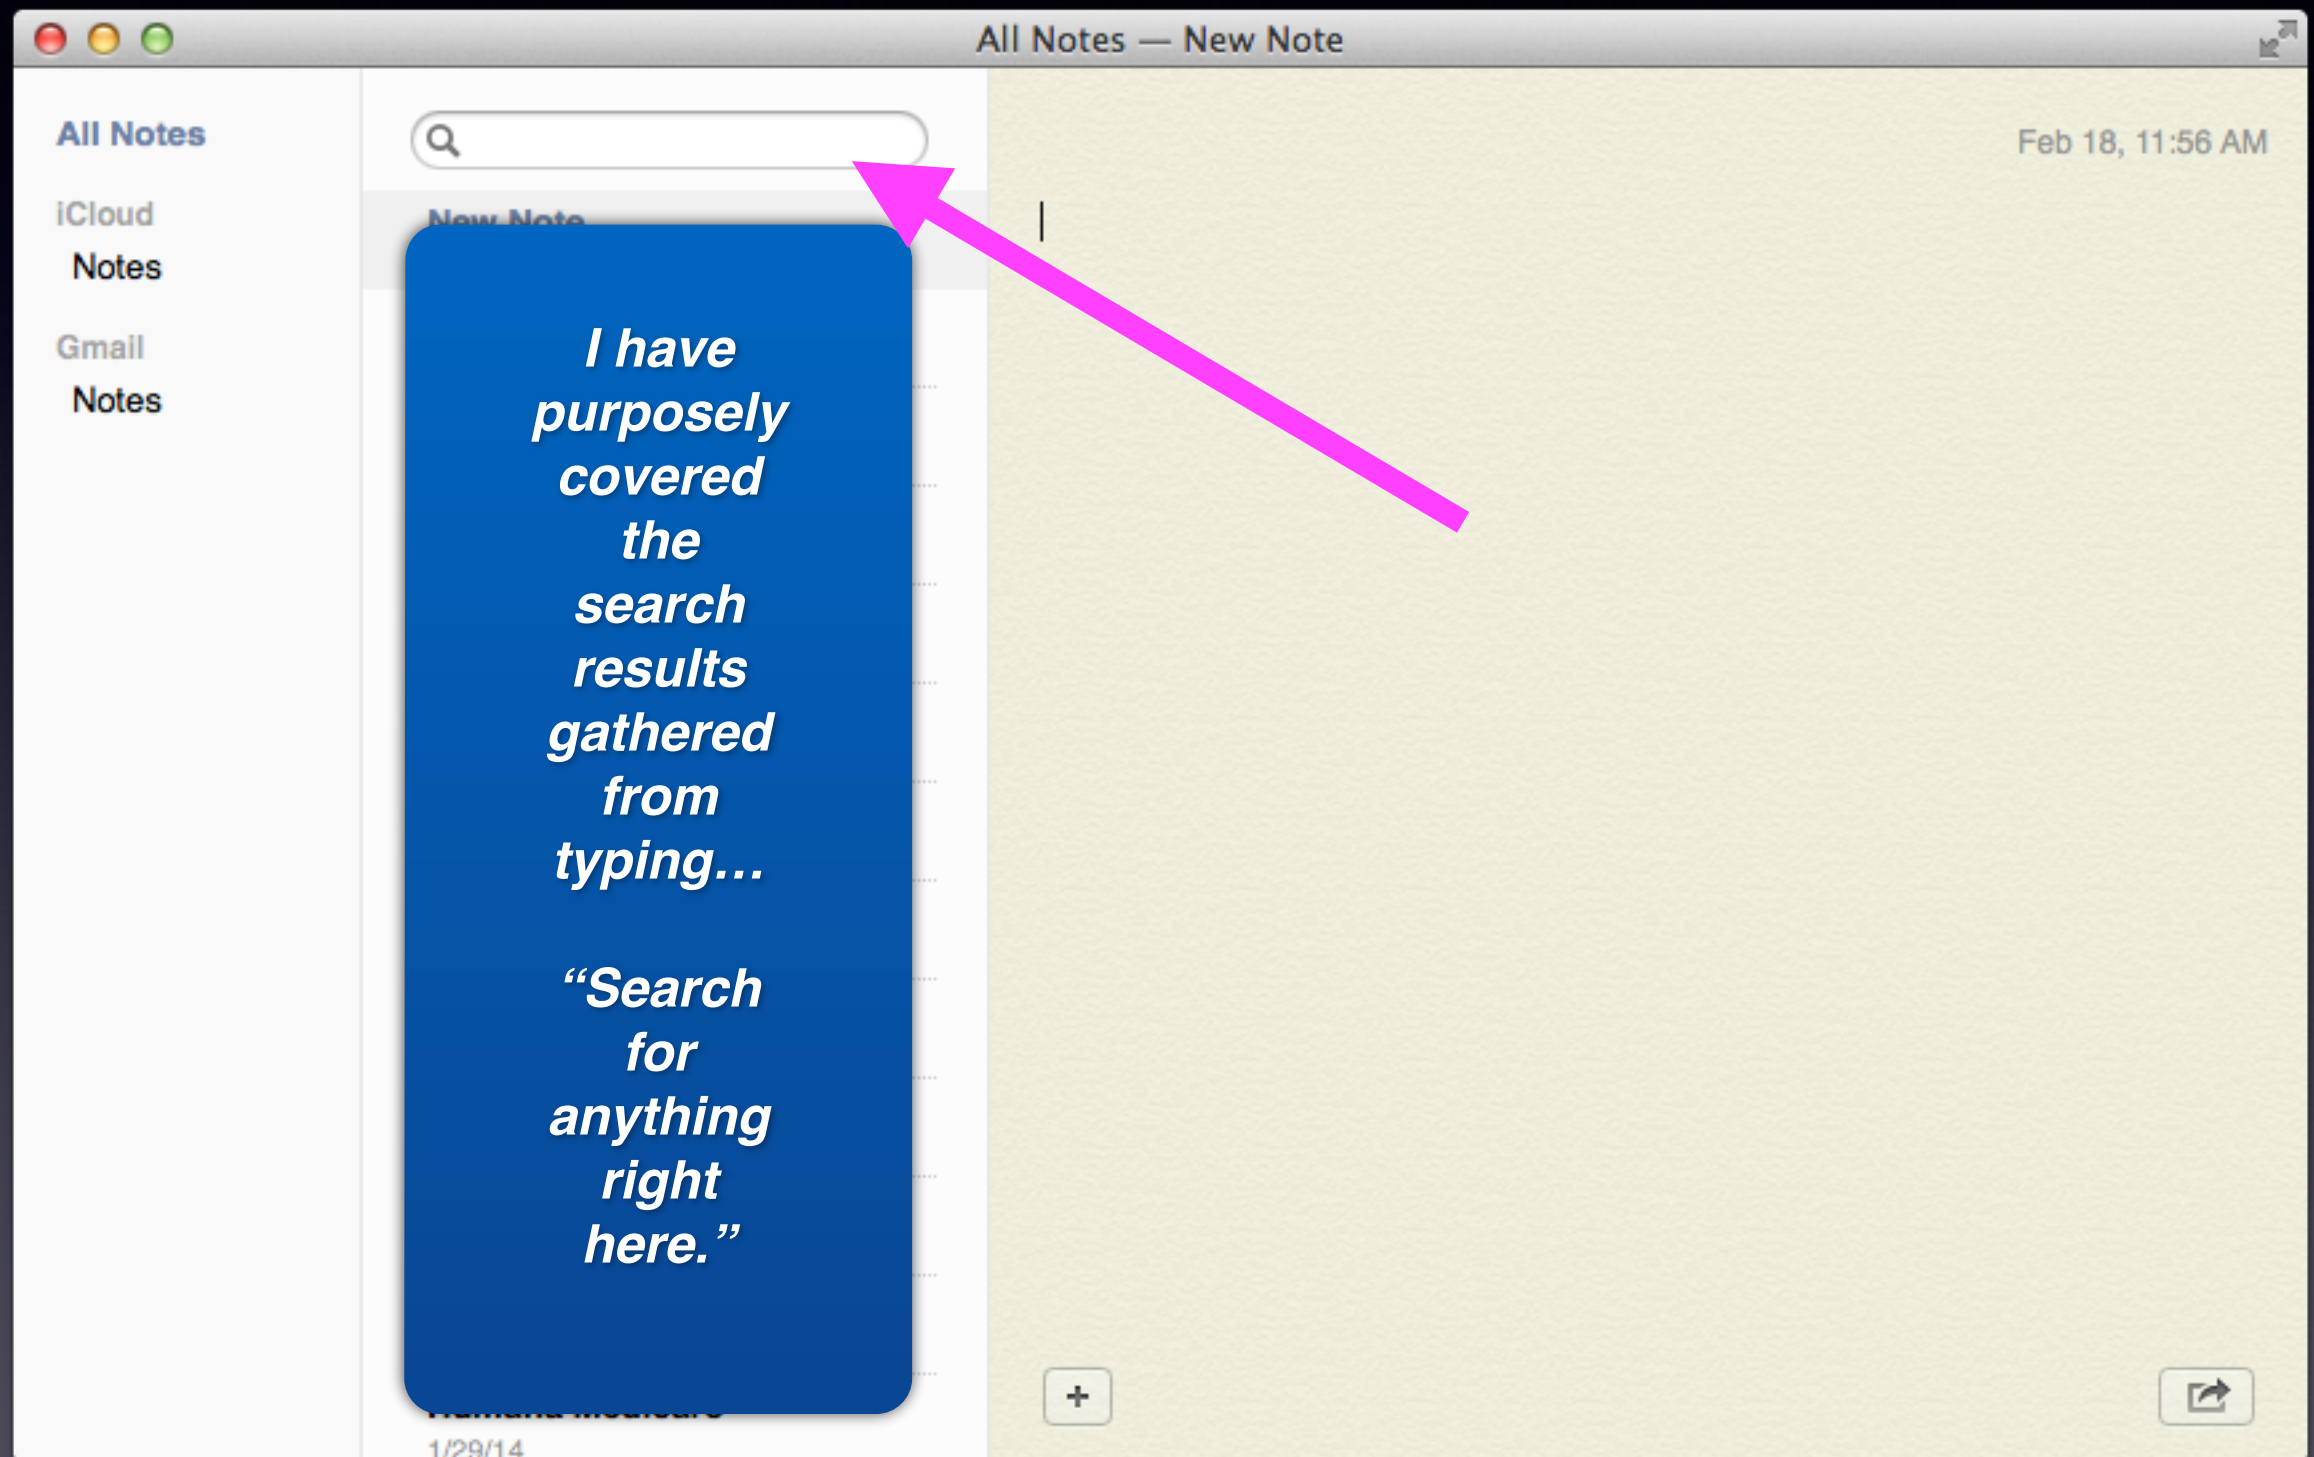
All Notes — New Note

All Notes

iCloud
Notes

Gmail
Notes

New Note

I have purposely covered the search results gathered from typing…

“Search for anything right here.”

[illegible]
1/29/14

Feb 18, 11:56 AM

+